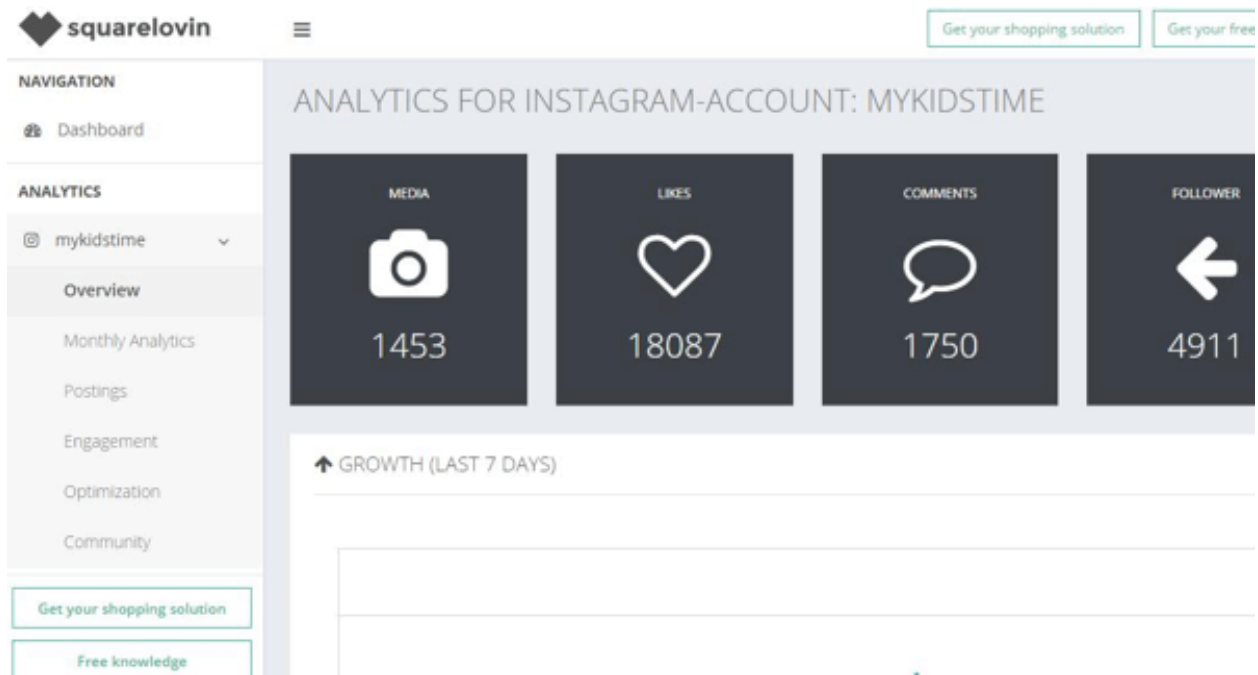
squarelovin

≡

Get your shopping solution

Get your free

NAVIGATION

Dashboard

ANALYTICS

mykidstime

Overview

Monthly Analytics

Postings

Engagement

Optimization

Community

Get your shopping solution

Free knowledge

ANALYTICS FOR INSTAGRAM-ACCOUNT: MYKIDSTIME

MEDIA

1453

LIKES

18087

COMMENTS

1750

FOLLOWER

4911

GROWTH (LAST 7 DAYS)